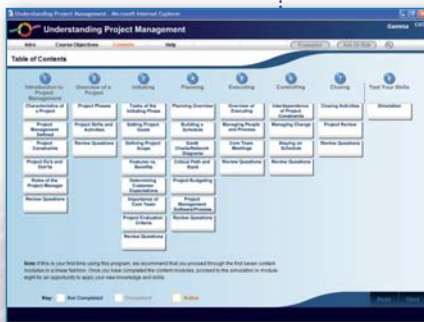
Understanding Project Management - Microsoft Internet Explorer

Understanding Project Management

Gemma

Intro Course Objectives Contents Help

Table of Contents

Introduction to Project Management
Characteristics of a Project
Project Management Defined
Project Constraints
Project Do's and Don'ts
Roles of the Project Manager
Review Questions

Overview of a Project
Project Phases
Project Skills and Activities
Review Questions

Initiating
Tasks of the Initiating Phase
Setting Project Goals
Defining Project Scope
Features vs. Benefits
Determining Customer Expectations
Importance of Core Team
Project Evaluation Criteria
Review Questions

Planning
Planning Overview
Building a Schedule
Gantt Charts/Network Diagrams
Critical Path and Slack
Project Budgeting
Project Management Software/Process
Review Questions

Executing
Overview of Executing
Managing People and Process
Core Team Meetings
Review Questions

Controlling
Interdependence of Project Constraints
Managing Change
Staying on Schedule
Review Questions

Closing
Closing Activities
Project Review
Review Questions

Test Your Skills
Simulation

Note: If this is your first time using this program, we recommend that you proceed through the first seven content modules in a linear fashion. Once you have completed the content modules, proceed to the simulation or module eight for an opportunity to apply your new knowledge and skills.

Key: Not Completed Completed Active

Back Next